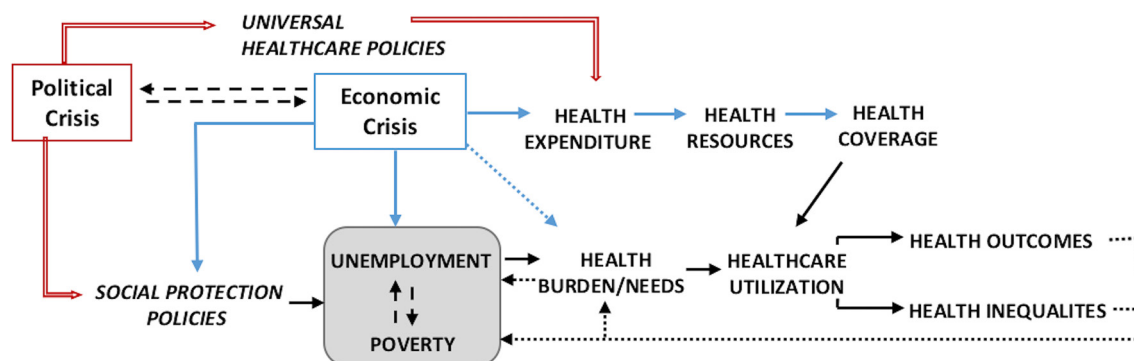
UNIVERSAL
HEALTHCARE POLICIES

Political Crisis

Economic Crisis

HEALTH EXPENDITURE

HEALTH RESOURCES

HEALTH COVERAGE

SOCIAL PROTECTION POLICIES

UNEMPLOYMENT

POVERTY

HEALTH BURDEN/NEEDS

HEALTHCARE UTILIZATION

HEALTH OUTCOMES

HEALTH INEQUALITES